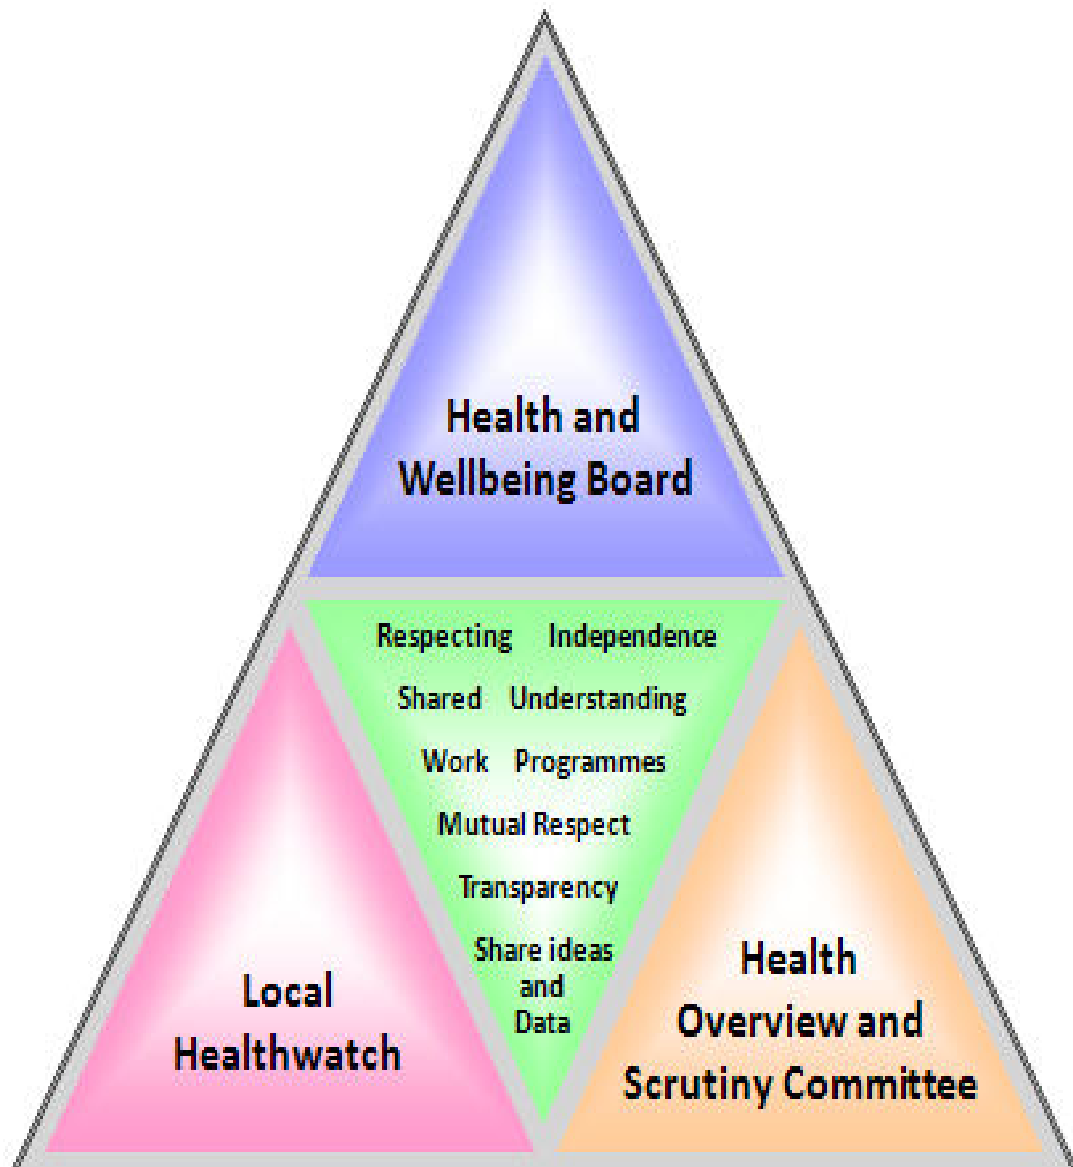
Health and Wellbeing Board

Respecting Independence

Shared Understanding

Work Programmes

Mutual Respect

Transparency

Share ideas and Data

Local Healthwatch

Health Overview and Scrutiny Committee